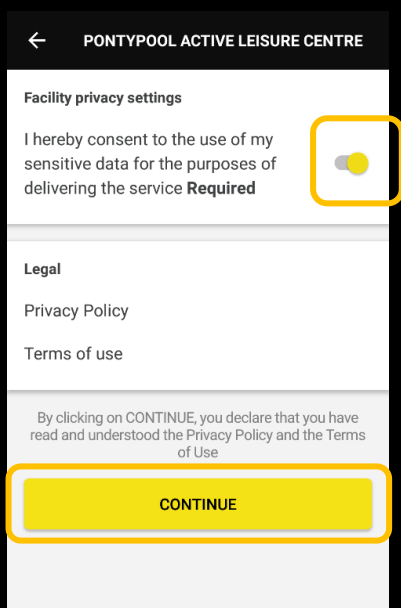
PONTYPOOL ACTIVE LEISURE CENTRE

Facility privacy settings

I hereby consent to the use of my sensitive data for the purposes of delivering the service **Required**

Legal

Privacy Policy

Terms of use

By clicking on CONTINUE, you declare that you have read and understood the Privacy Policy and the Terms of Use

CONTINUE